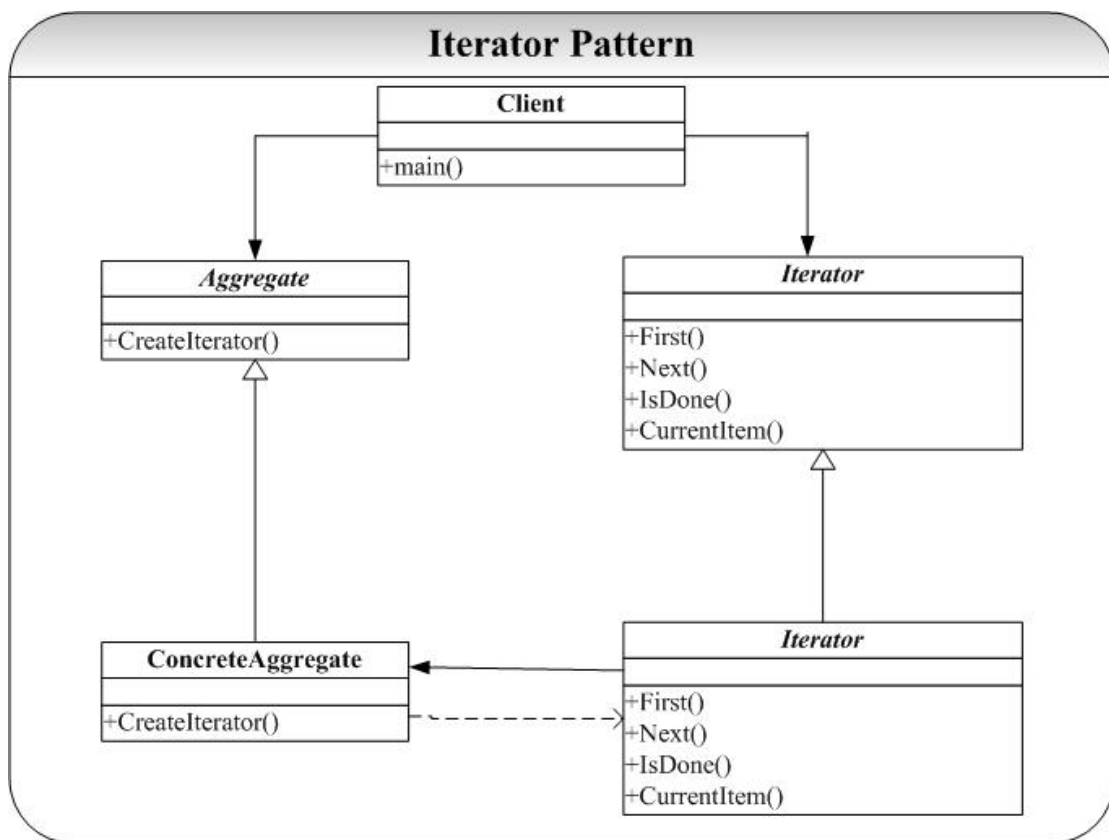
Iterator Pattern

Client

+main()

Aggregate

+CreateIterator()

Iterator

+First()
+Next()
+IsDone()
+CurrentItem()

ConcreteAggregate

+CreateIterator()

Iterator

+First()
+Next()
+IsDone()
+CurrentItem()